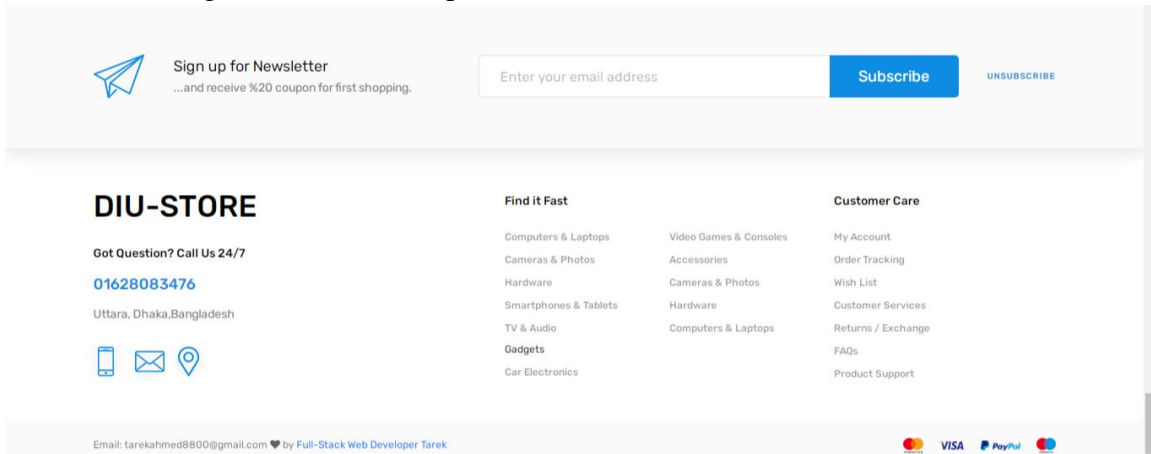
Sign up for Newsletter
...and receive %20 coupon for first shopping.

Enter your email address

Subscribe

UNSUBSCRIBE

DIU-STORE

Got Question? Call Us 24/7

01628083476

Uttara, Dhaka,Bangladesh

Find it Fast

Computers & Laptops
Cameras & Photos
Hardware
Smartphones & Tablets
TV & Audio
Gadgets
Car Electronics

Video Games & Consoles
Accessories
Cameras & Photos
Hardware
Computers & Laptops

Customer Care

My Account
Order Tracking
Wish List
Customer Services
Returns / Exchange
FAQs
Product Support

Email: tarekahmed8800@gmail.com ♥ by Full-Stack Web Developer Tarek

VISA PayPal